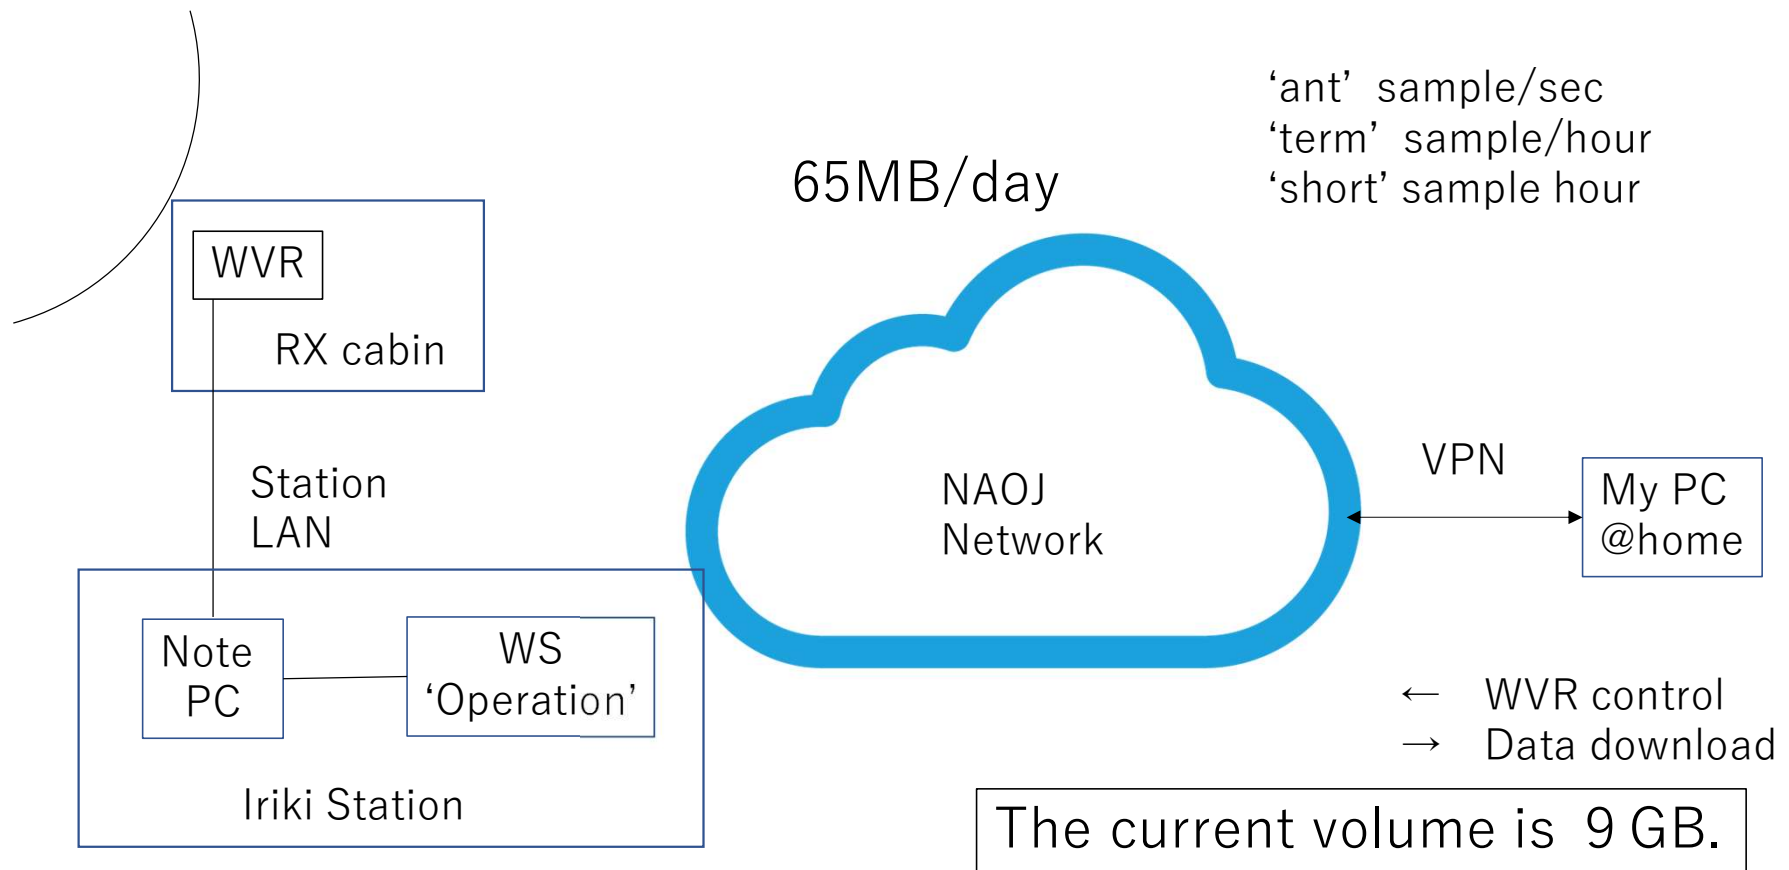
‘ant’ sample/sec
‘term’ sample/hour
‘short’ sample hour

65MB/day

WVR

RX cabin

Station LAN

NAOJ Network

VPN

My PC @home

Note PC

WS ‘Operation’

Iriki Station

← WVR control
→ Data download

The current volume is 9 GB.